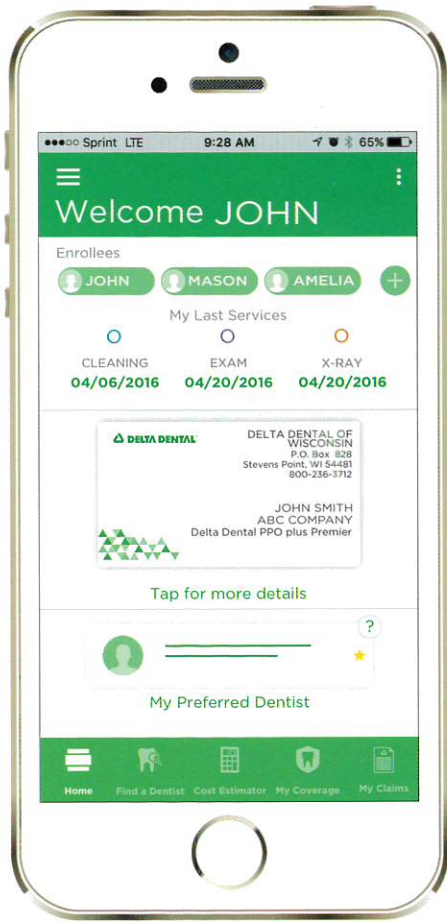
●●●○○ Sprint LTE 9:28 AM 65%

Welcome JOHN

Enrollees

JOHN MASON AMELIA +

My Last Services

CLEANING 04/06/2016

EXAM 04/20/2016

X-RAY 04/20/2016

DELTA DENTAL

DELTA DENTAL OF WISCONSIN
P.O. Box 828
Stevens Point, WI 54481
800-236-3712

JOHN SMITH
ABC COMPANY
Delta Dental PPO plus Premier

Tap for more details

?

My Preferred Dentist

Home Find a Dentist Cost Estimator My Coverage My Claims